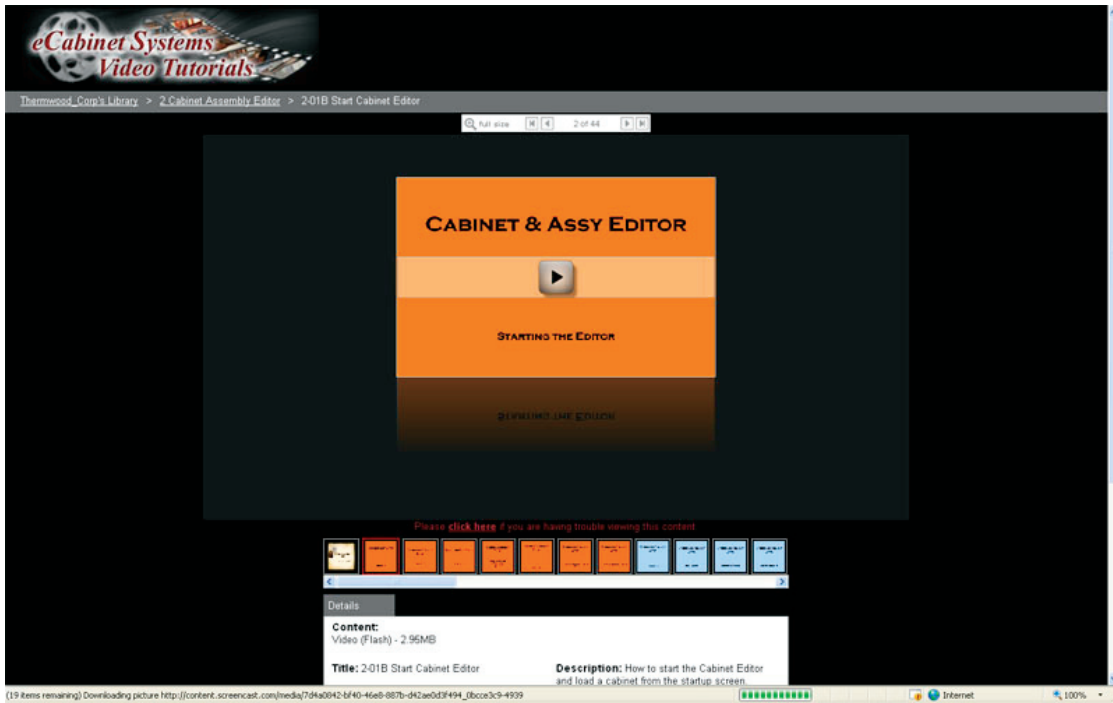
eCabinet Systems Video Tutorials

Thermwood_Corp's Library > 2 Cabinet Assembly Editor > 2-01B Start Cabinet Editor

full size 2 of 44

CABINET & ASSY EDITOR

STARTING THE EDITOR

Please click here if you are having trouble viewing this content

Details

Content:
Video (Flash) - 2.95MB

Title: 2-01B Start Cabinet Editor

Description: How to start the Cabinet Editor and load a cabinet from the startup screen.

(19 items remaining) Downloading picture http://content.screencast.com/media/7d4a0842-bf40-46e8-887b-d42ae0d3f494_0bcce3c9-4939

Internet

100%